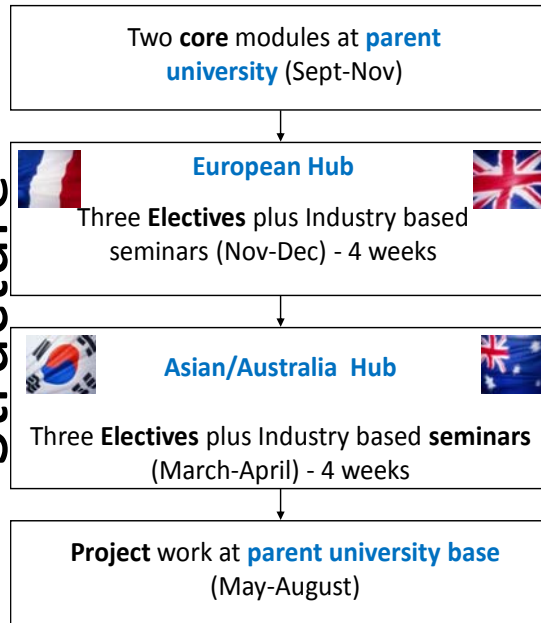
Two core modules at parent university (Sept-Nov)

European Hub

Three Electives plus Industry based seminars (Nov-Dec) - 4 weeks

Asian/Australia Hub

Three Electives plus Industry based seminars (March-April) - 4 weeks

Project work at parent university base (May-August)

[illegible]